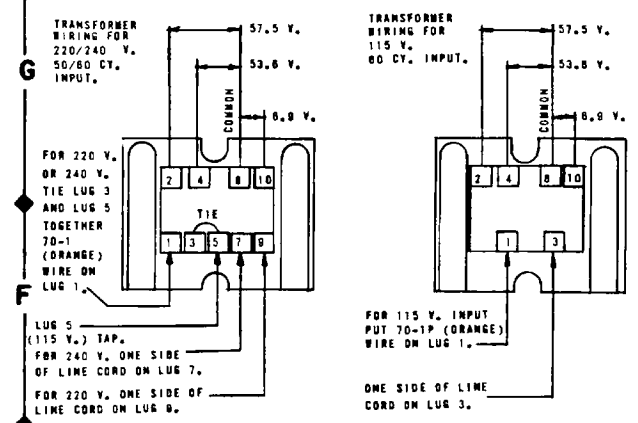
G

TRANSFORMER WIRING FOR 220/240 V. 50/60 CY. INPUT.

57.5 V.

53.8 V.

COMMON

6.9 V.

2 4 8 10

TIE

1 3 5 7 9

FOR 220 V. OR 240 V. TIE LUG 3 AND LUG 5 TOGETHER 70-1 (ORANGE) WIRE ON LUG 1.

F

LUG 5 (115 V.) TAP.

FOR 240 V. ONE SIDE OF LINE CORD ON LUG 7.

FOR 220 V. ONE SIDE OF LINE CORD ON LUG 9.

TRANSFORMER WIRING FOR 115 V. 60 CY. INPUT.

57.5 V.

53.8 V.

COMMON

6.9 V.

2 4 8 10

1 3

FOR 115 V. INPUT PUT 70-1P (ORANGE) WIRE ON LUG 1.

ONE SIDE OF LINE CORD ON LUG 3.